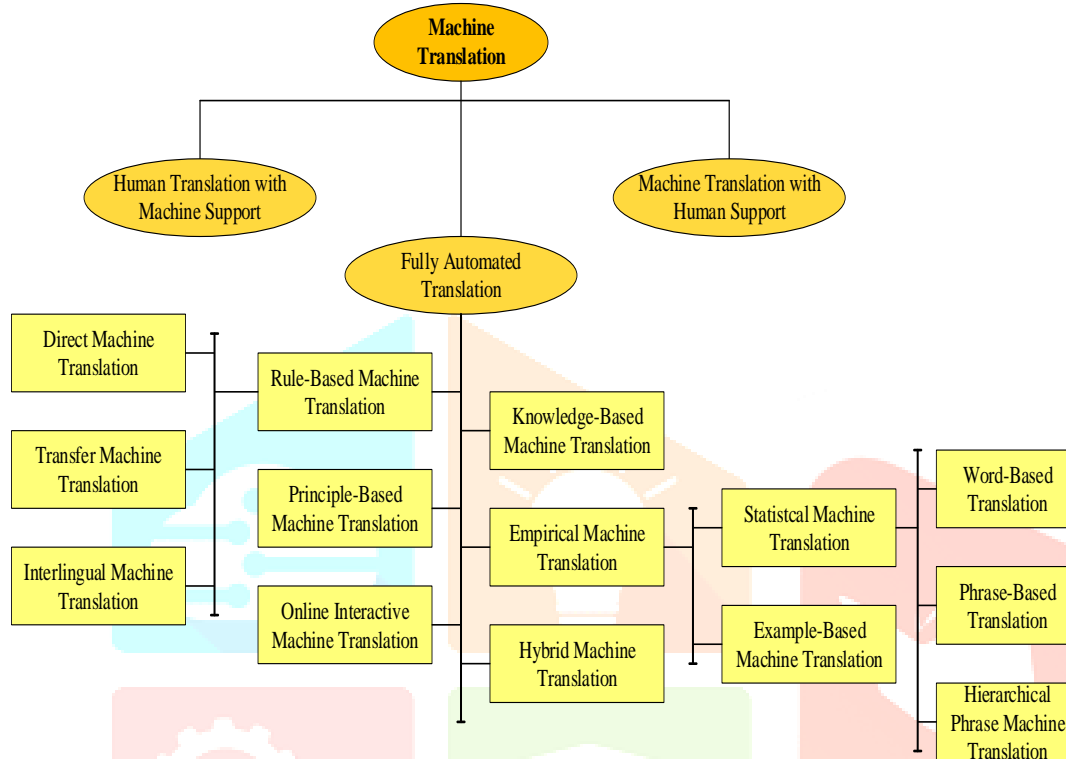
Machine Translation

Human Translation with Machine Support

Machine Translation with Human Support

Fully Automated Translation

Direct Machine Translation

Transfer Machine Translation

Interlingual Machine Translation

Rule-Based Machine Translation

Principle-Based Machine Translation

Online Interactive Machine Translation

Knowledge-Based Machine Translation

Empirical Machine Translation

Hybrid Machine Translation

Statistcal Machine Translation

Example-Based Machine Translation

Word-Based Translation

Phrase-Based Translation

Hierarchical Phrase Machine Translation